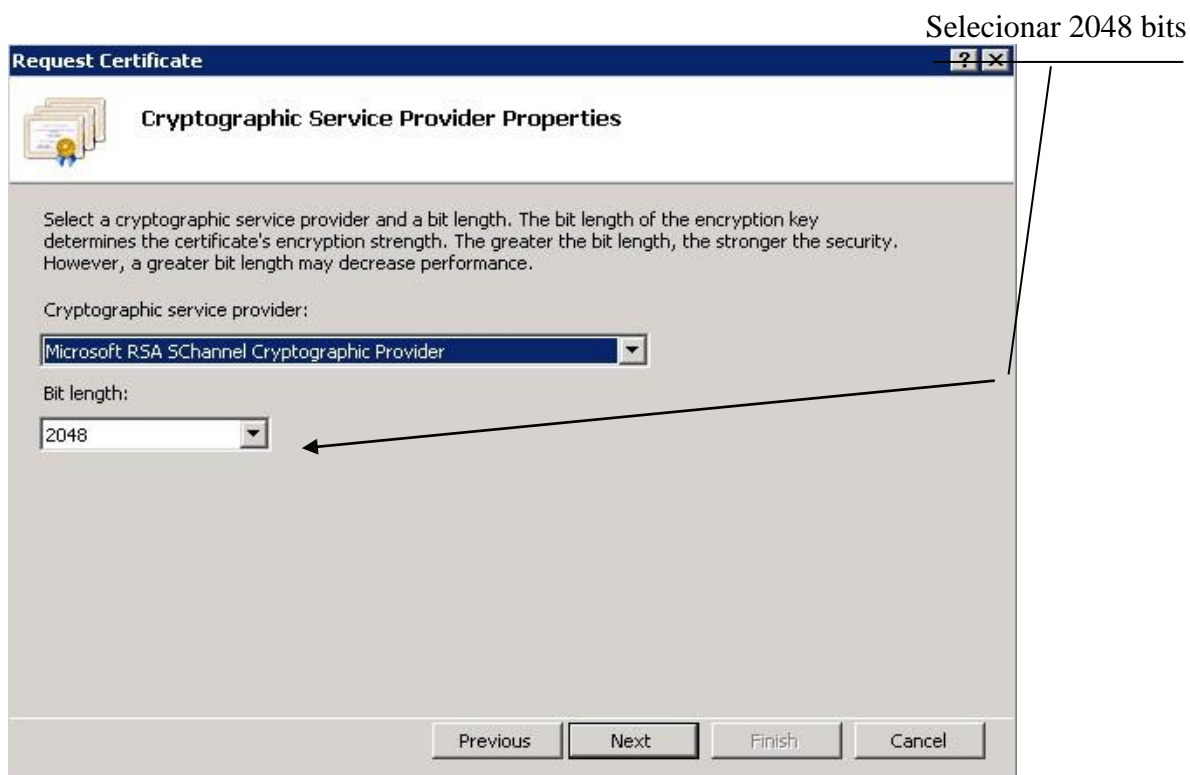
Selecionar 2048 bits

Request Certificate

?

Cryptographic Service Provider Properties

Select a cryptographic service provider and a bit length. The bit length of the encryption key determines the certificate's encryption strength. The greater the bit length, the stronger the security. However, a greater bit length may decrease performance.

Cryptographic service provider:

Microsoft RSA SChannel Cryptographic Provider

Bit length:

2048

Previous

Next

Finish

Cancel